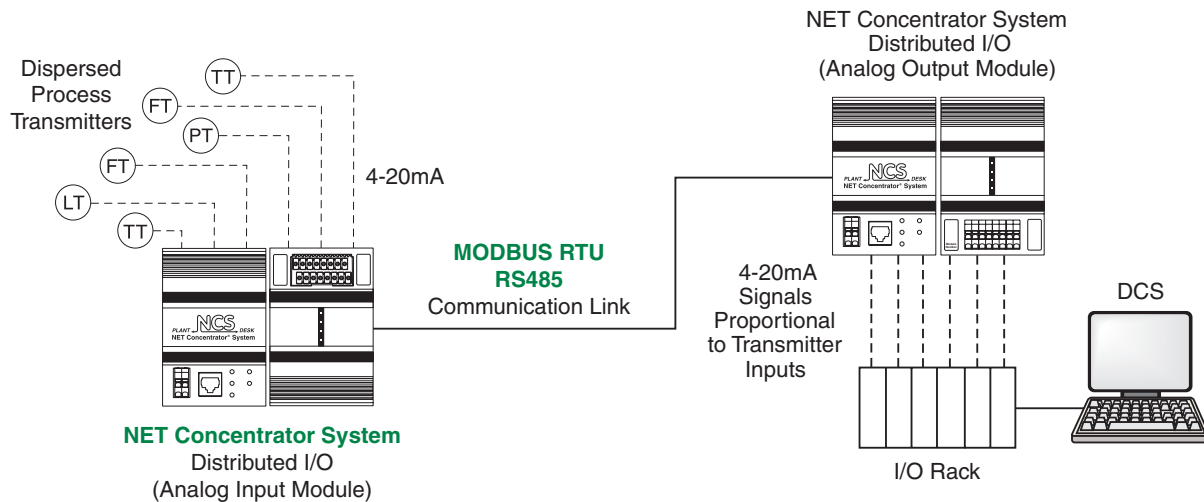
NET Concentrator System
Distributed I/O
(Analog Output Module)

Dispersed Process Transmitters

TT
FT
PT
FT
LT
TT

4-20mA

PLANT NCS DESK
NET Concentrator System

MODBUS RTU
RS485
Communication Link

PLANT NCS DESK
NET Concentrator System

4-20mA Signals Proportional to Transmitter Inputs

DCS

NET Concentrator System
Distributed I/O
(Analog Input Module)

I/O Rack